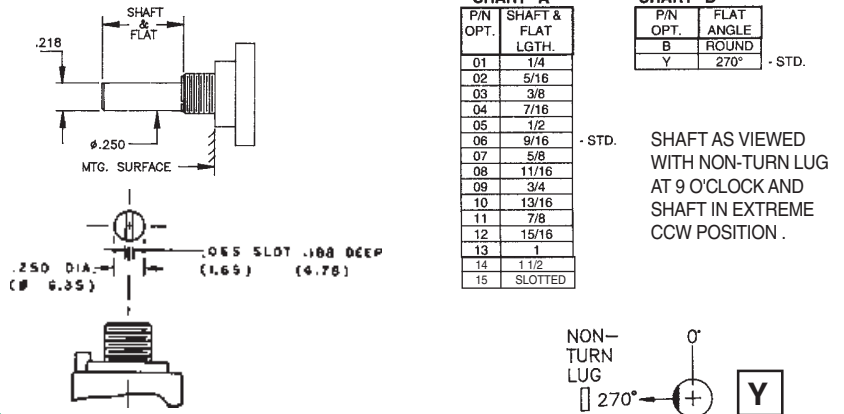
SHAFT & FLAT

.218

ø.250

MTG. SURFACE

.250 DIA.
(ø 6.35)

.065 SLOT .188 DEEP
(1.65) (4.78)

CHART "A"

| P/N OPT. | SHAFT & FLAT LGTH. |
|---|---|
| 01 | 1/4 |
| 02 | 5/16 |
| 03 | 3/8 |
| 04 | 7/16 |
| 05 | 1/2 |
| 06 | 9/16 |
| 07 | 5/8 |
| 08 | 11/16 |
| 09 | 3/4 |
| 10 | 13/16 |
| 11 | 7/8 |
| 12 | 15/16 |
| 13 | 1 |
| 14 | 1 1/2 |
| 15 | SLOTTED |

- STD.

CHART "B"

| P/N OPT. | FLAT ANGLE |
|---|---|
| B | ROUND |
| Y | 270° |

- STD.

SHAFT AS VIEWED WITH NON-TURN LUG AT 9 O'CLOCK AND SHAFT IN EXTREME CCW POSITION .

NON-TURN LUG

0°

270°

Y